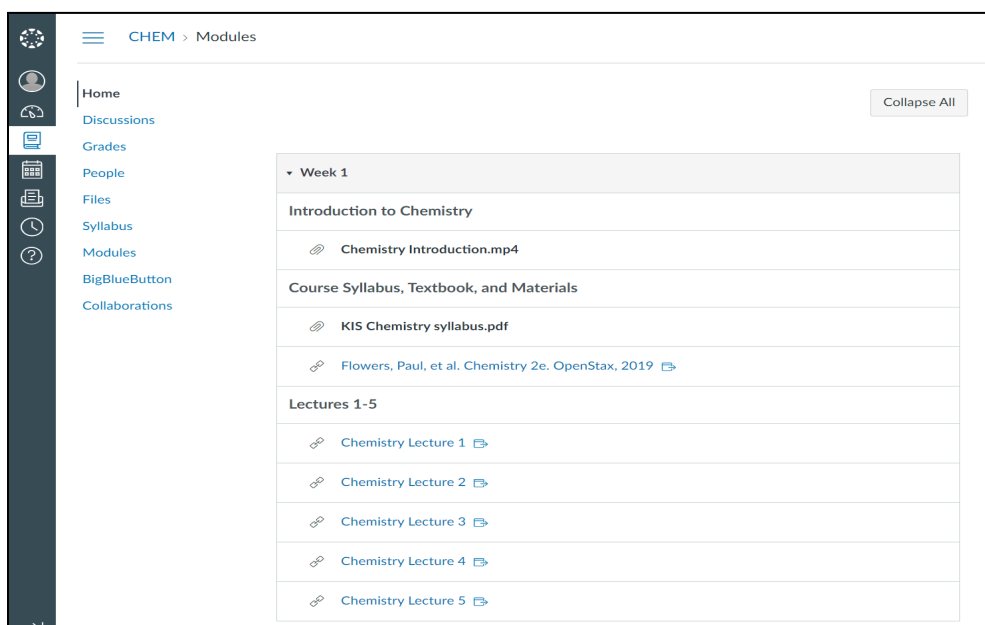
CHEM > Modules

Home
Discussions
Grades
People
Files
Syllabus
Modules
BigBlueButton
Collaborations

Collapse All

Week 1

Introduction to Chemistry

Chemistry Introduction.mp4

Course Syllabus, Textbook, and Materials

KIS Chemistry syllabus.pdf

Flowers, Paul, et al. Chemistry 2e. OpenStax, 2019

Lectures 1-5

Chemistry Lecture 1

Chemistry Lecture 2

Chemistry Lecture 3

Chemistry Lecture 4

Chemistry Lecture 5